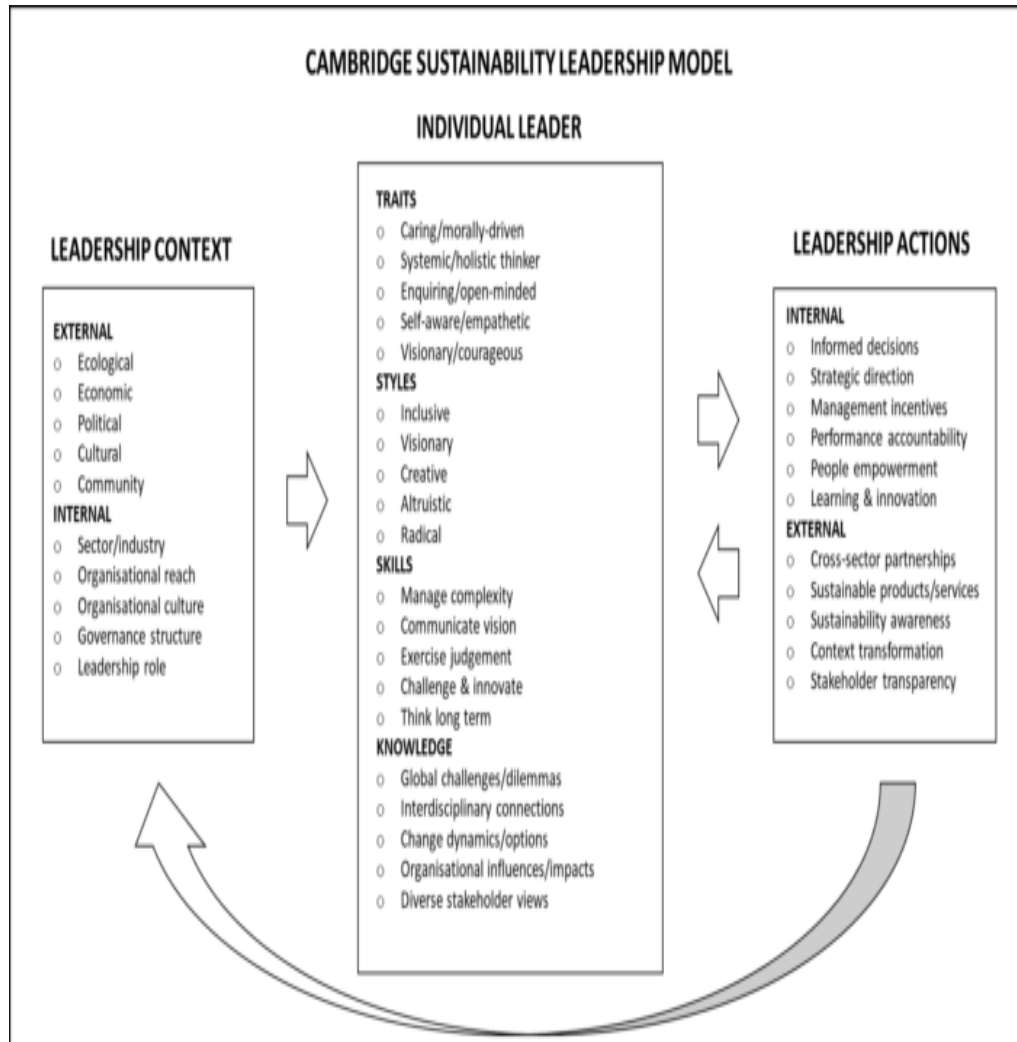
CAMBRIDGE SUSTAINABILITY LEADERSHIP MODEL

INDIVIDUAL LEADER

LEADERSHIP CONTEXT

EXTERNAL
o Ecological
o Economic
o Political
o Cultural
o Community
INTERNAL
o Sector/industry
o Organisational reach
o Organisational culture
o Governance structure
o Leadership role

TRAITS
o Caring/morally-driven
o Systemic/holistic thinker
o Enquiring/open-minded
o Self-aware/empathetic
o Visionary/courageous
STYLES
o Inclusive
o Visionary
o Creative
o Altruistic
o Radical
SKILLS
o Manage complexity
o Communicate vision
o Exercise judgement
o Challenge & innovate
o Think long term
KNOWLEDGE
o Global challenges/dilemmas
o Interdisciplinary connections
o Change dynamics/options
o Organisational influences/impacts
o Diverse stakeholder views

LEADERSHIP ACTIONS

INTERNAL
o Informed decisions
o Strategic direction
o Management incentives
o Performance accountability
o People empowerment
o Learning & innovation
EXTERNAL
o Cross-sector partnerships
o Sustainable products/services
o Sustainability awareness
o Context transformation
o Stakeholder transparency